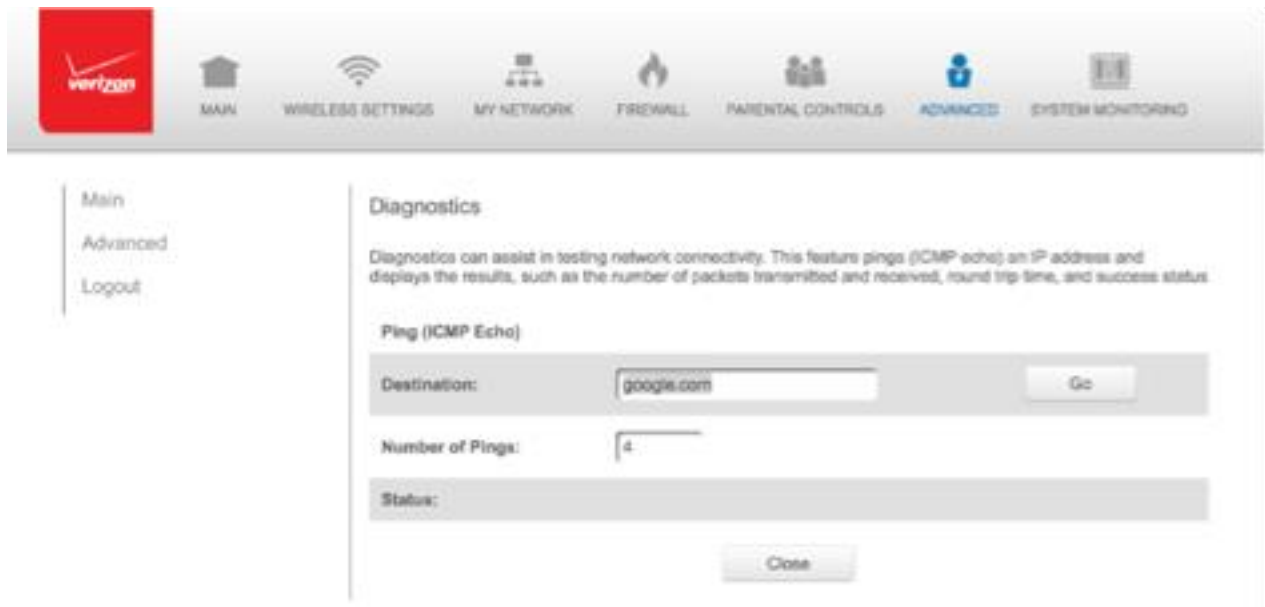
verizon

MAIN WIRELESS SETTINGS MY NETWORK FIREWALL PARENTAL CONTROLS ADVANCED SYSTEM MONITORING

Main
Advanced
Logout

Diagnostics

Diagnostics can assist in testing network connectivity. This feature pings (ICMP echo) an IP address and displays the results, such as the number of packets transmitted and received, round trip time, and success status

Ping (ICMP Echo)

Destination: google.com Go

Number of Pings: 4

Status:

Close